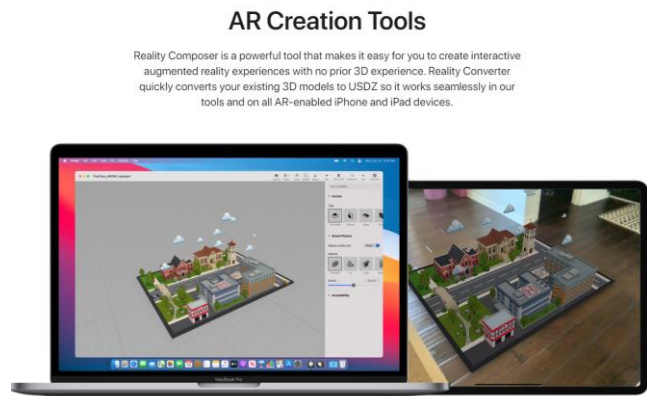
AR Creation Tools

Reality Composer is a powerful tool that makes it easy for you to create interactive augmented reality experiences with no prior 3D experience. Reality Converter quickly converts your existing 3D models to USDZ so it works seamlessly in our tools and on all AR-enabled iPhone and iPad devices.

MacBook Pro